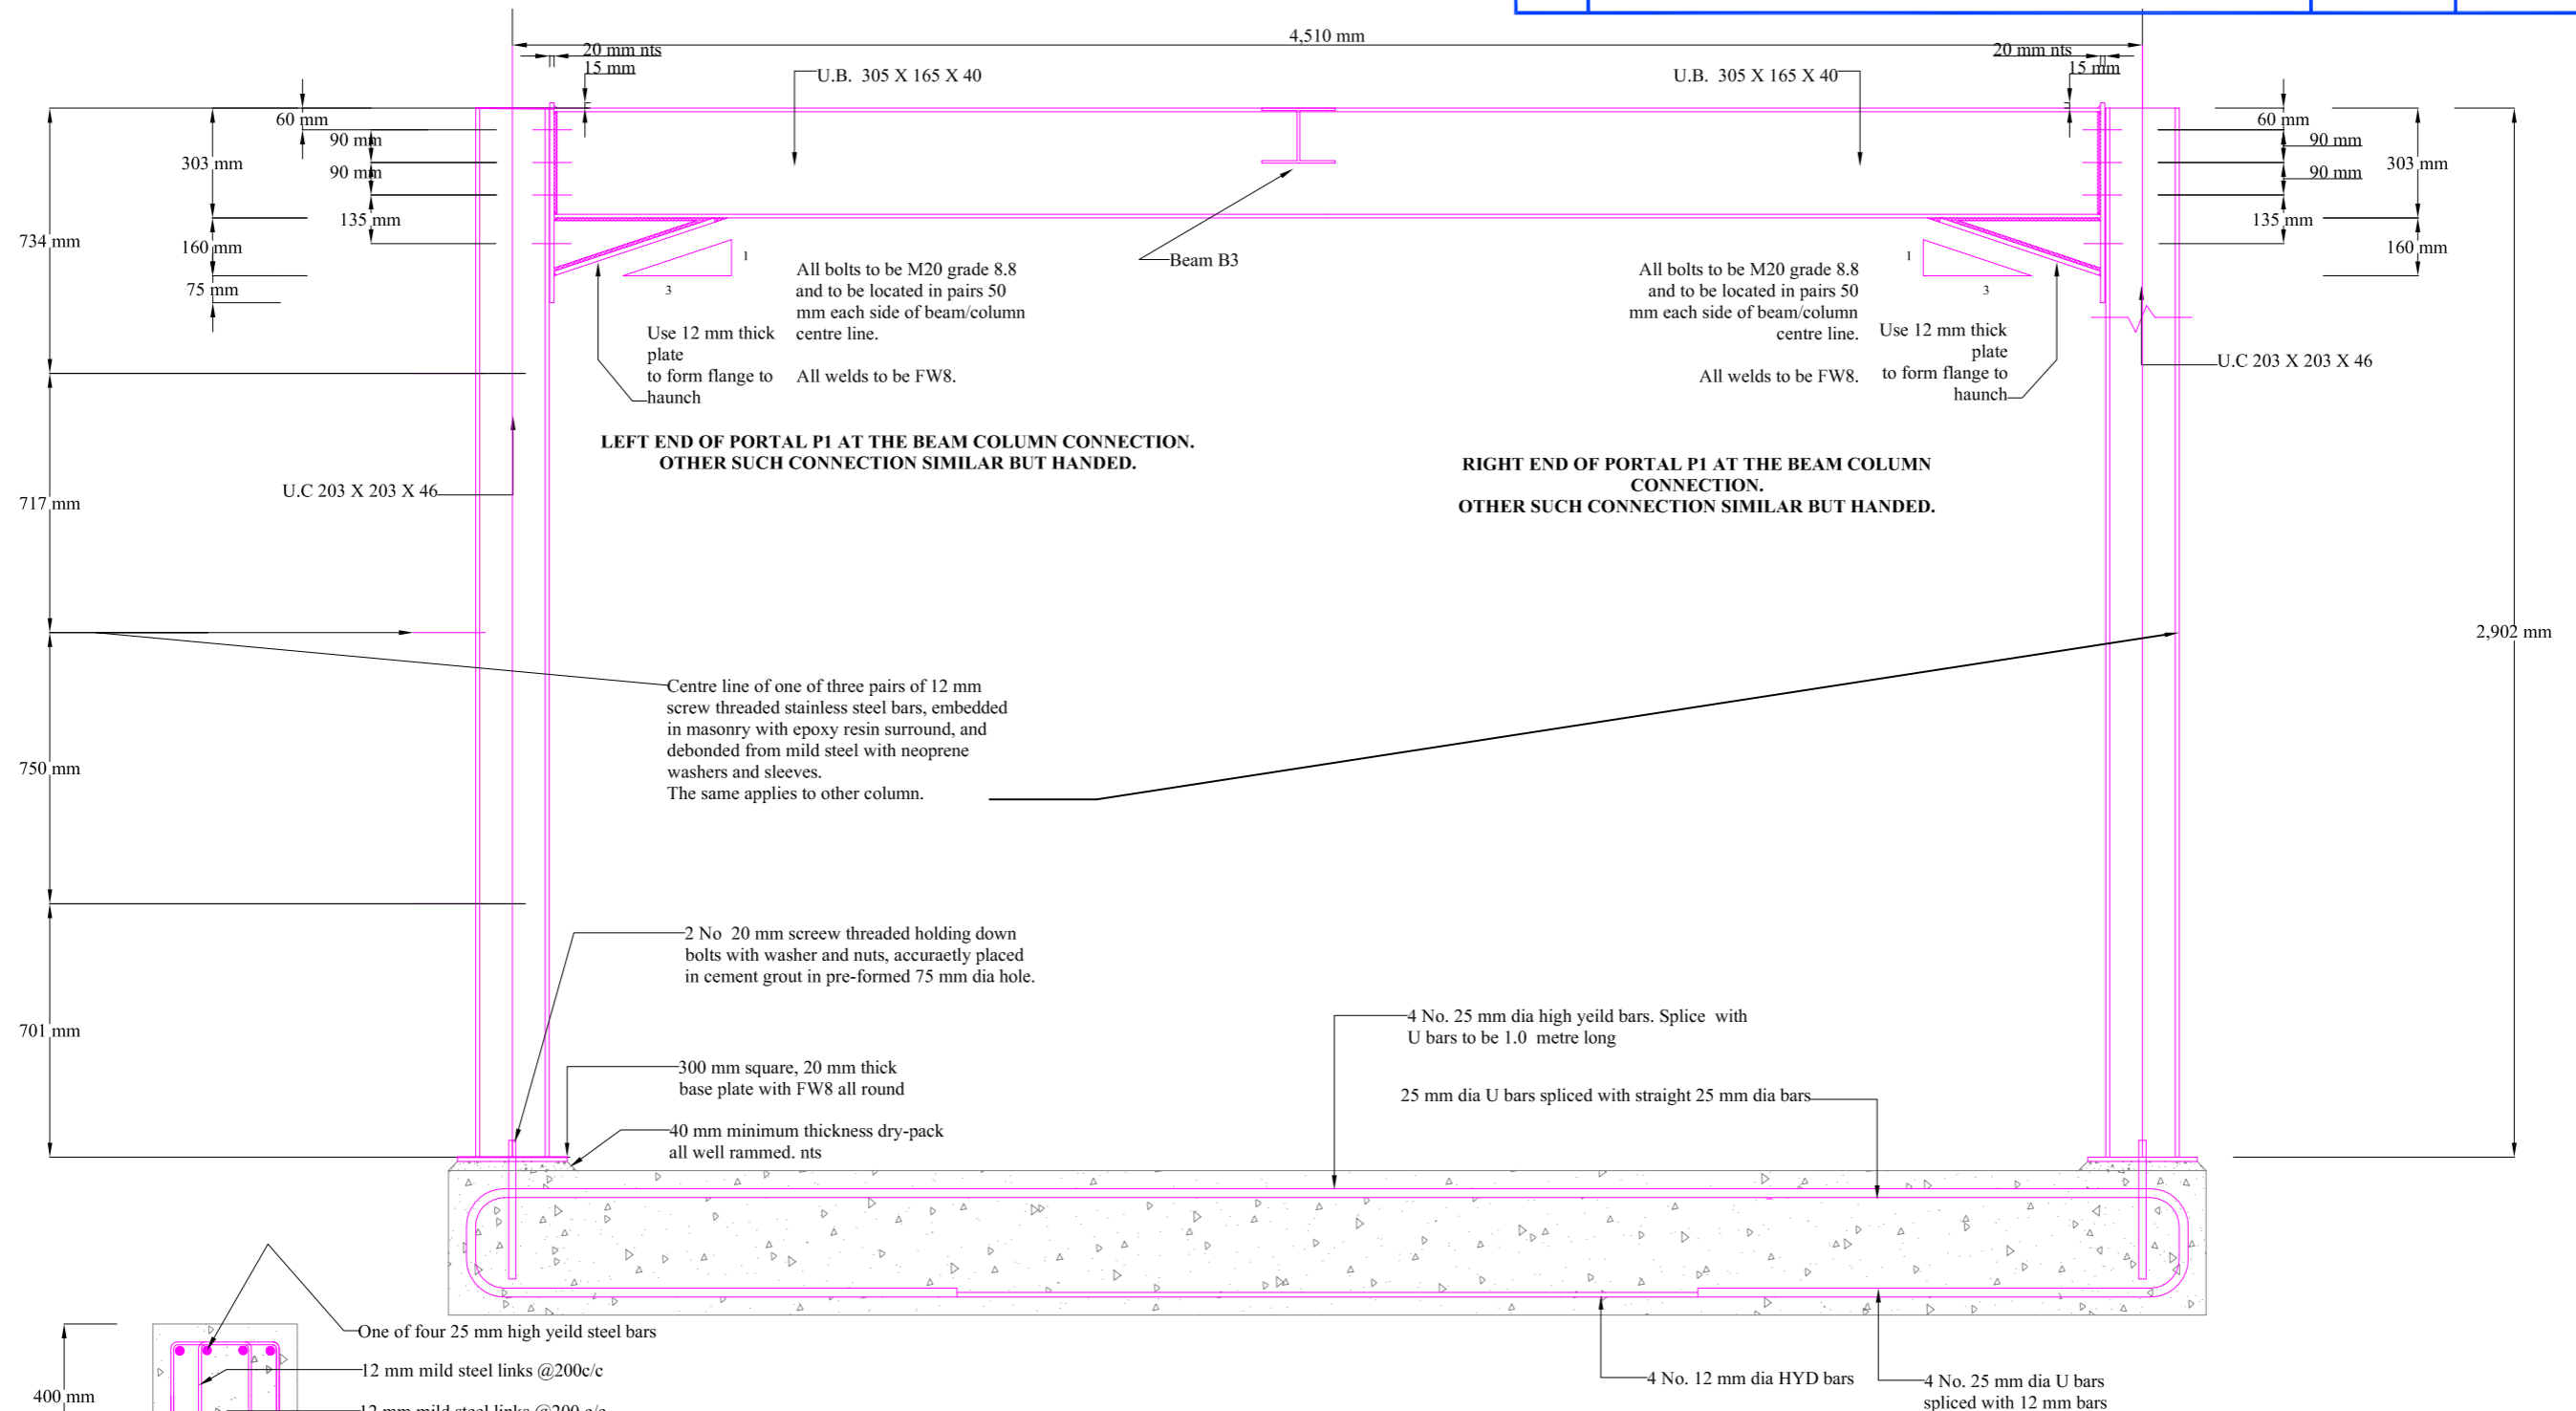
4,510 mm

20 mm nts
15 mm

20 mm nts
15 mm

U.B. 305 X 165 X 40

U.B. 305 X 165 X 40

60 mm
90 mm
303 mm
90 mm
135 mm
734 mm
160 mm
75 mm

60 mm
90 mm
303 mm
90 mm
135 mm
160 mm

1
3

1
3

All bolts to be M20 grade 8.8 and to be located in pairs 50 mm each side of beam/column centre line.

Beam B3

All bolts to be M20 grade 8.8 and to be located in pairs 50 mm each side of beam/column centre line.

Use 12 mm thick plate to form flange to haunch

All welds to be FW8.

Use 12 mm thick plate to form flange to haunch

All welds to be FW8.

U.C 203 X 203 X 46

LEFT END OF PORTAL P1 AT THE BEAM COLUMN CONNECTION.
OTHER SUCH CONNECTION SIMILAR BUT HANDED.

RIGHT END OF PORTAL P1 AT THE BEAM COLUMN CONNECTION.
OTHER SUCH CONNECTION SIMILAR BUT HANDED.

717 mm

U.C 203 X 203 X 46

2,902 mm

Centre line of one of three pairs of 12 mm screw threaded stainless steel bars, embedded in masonry with epoxy resin surround, and debonded from mild steel with neoprene washers and sleeves.
The same applies to other column.

750 mm

2 No 20 mm screew threaded holding down bolts with washer and nuts, accuraetly placed in cement grout in pre-formed 75 mm dia hole.

701 mm

4 No. 25 mm dia high yeild bars. Splice with U bars to be 1.0 metre long

300 mm square, 20 mm thick base plate with FW8 all round

25 mm dia U bars spliced with straight 25 mm dia bars

40 mm minimum thickness dry-pack all well rammed. nts

One of four 25 mm high yeild steel bars

12 mm mild steel links @200c/c

400 mm

12 mm mild steel links @200 c/c

4 No. 12 mm dia HYD bars

4 No. 25 mm dia U bars spliced with 12 mm bars